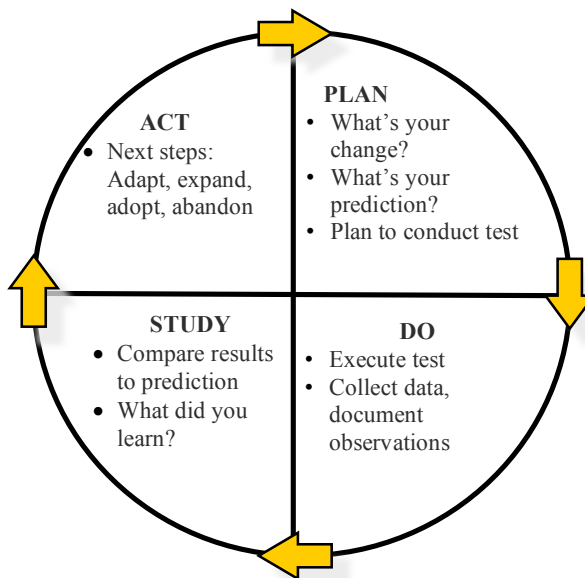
PLAN
- What's your change?
- What's your prediction?
- Plan to conduct test

DO
- Execute test
- Collect data, document observations

STUDY
- Compare results to prediction
- What did you learn?

ACT
- Next steps: Adapt, expand, adopt, abandon